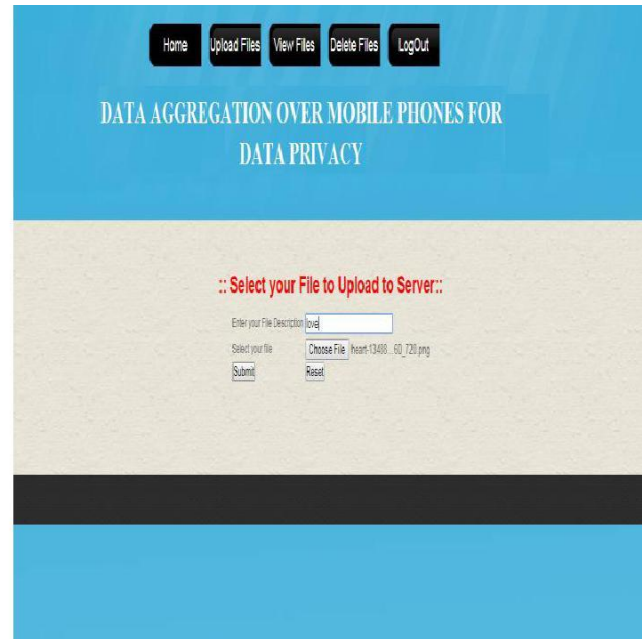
Home Upload Files View Files Delete Files LogOut

DATA AGGREGATION OVER MOBILE PHONES FOR DATA PRIVACY

:: Select your File to Upload to Server::

Enter your File Description love

Select your file Choose File heart-13498...60_720.png

Submit Reset